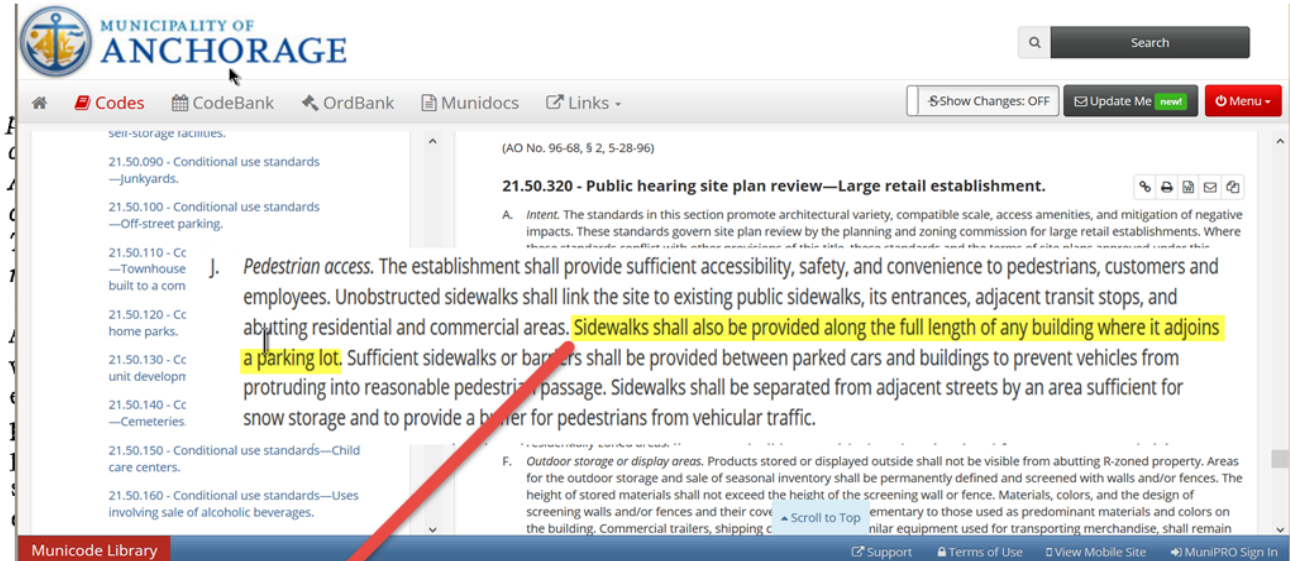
MUNICIPALITY OF
ANCHORAGE

Search

Codes CodeBank OrdBank Munidocs Links

Show Changes: OFF Update Me new! Menu

self-storage facilities.

21.50.090 - Conditional use standards —Junkyards.

21.50.100 - Conditional use standards —Off-street parking.

21.50.110 - Cc —Townhouse built to a com

21.50.120 - Cc home parks.

21.50.130 - Cc unit developm

21.50.140 - Cc —Cemeteries.

21.50.150 - Conditional use standards—Child care centers.

21.50.160 - Conditional use standards—Uses involving sale of alcoholic beverages.

(AO No. 96-68, § 2, 5-28-96)

21.50.320 - Public hearing site plan review—Large retail establishment.

A. Intent. The standards in this section promote architectural variety, compatible scale, access amenities, and mitigation of negative impacts. These standards govern site plan review by the planning and zoning commission for large retail establishments. Where

J. Pedestrian access. The establishment shall provide sufficient accessibility, safety, and convenience to pedestrians, customers and employees. Unobstructed sidewalks shall link the site to existing public sidewalks, its entrances, adjacent transit stops, and abutting residential and commercial areas. Sidewalks shall also be provided along the full length of any building where it adjoins a parking lot. Sufficient sidewalks or barriers shall be provided between parked cars and buildings to prevent vehicles from protruding into reasonable pedestrian passage. Sidewalks shall be separated from adjacent streets by an area sufficient for snow storage and to provide a buffer for pedestrians from vehicular traffic.

F. Outdoor storage or display areas. Products stored or displayed outside shall not be visible from abutting R-zoned property. Areas for the outdoor storage and sale of seasonal inventory shall be permanently defined and screened with walls and/or fences. The height of stored materials shall not exceed the height of the screening wall or fence. Materials, colors, and the design of screening walls and/or fences and their cove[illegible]ementary to those used as predominant materials and colors on the building. Commercial trailers, shipping c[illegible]milar equipment used for transporting merchandise, shall remain

Scroll to Top

Municode Library

Support Terms of Use View Mobile Site MuniPRO Sign In